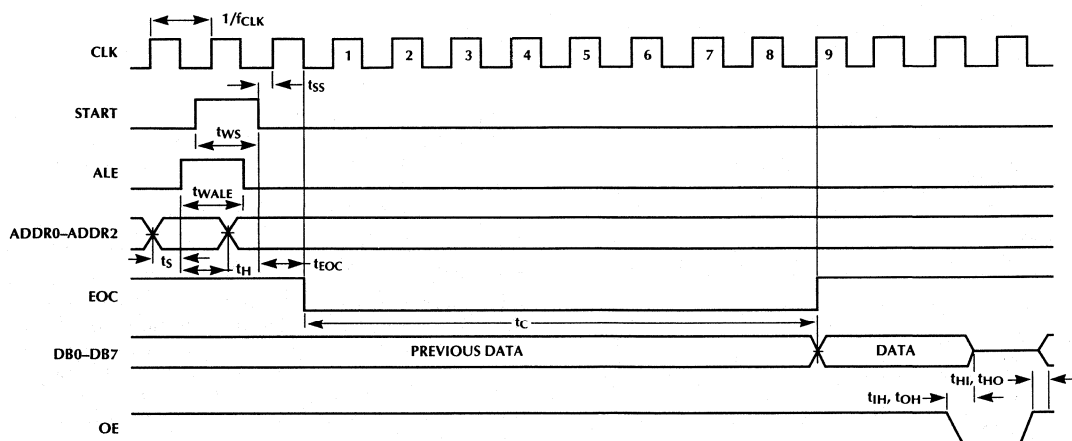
$1/f_{CLK}$

CLK

1 2 3 4 5 6 7 8 9

$t_{SS}$

START

$t_{WS}$

ALE

$t_{WALE}$

ADDR0–ADDR2

$t_S$

$t_H$

$t_{EOC}$

EOC

$t_C$

DB0–DB7

PREVIOUS DATA

DATA

$t_{HI}$, $t_{HO}$

$t_{IH}$, $t_{OH}$

OE